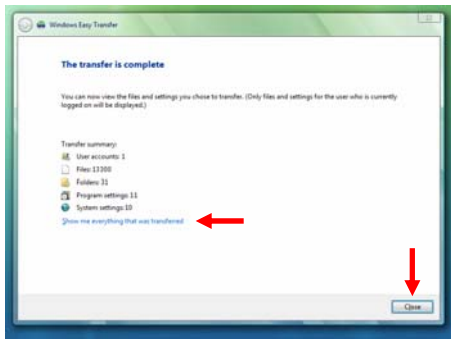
Windows Easy Transfer

The transfer is complete

You can now view the files and settings you chose to transfer. (Only files and settings for the user who is currently logged on will be displayed.)

Transfer summary:

User accounts: 1

Files: 13300

Folders: 31

Program settings: 11

System settings: 10

Show me everything that was transferred

Close